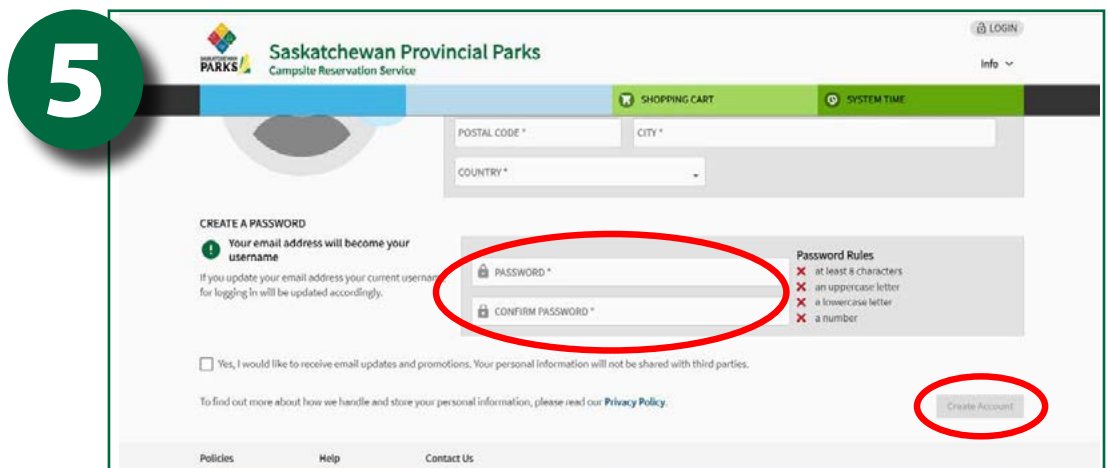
5

SASKATCHEWAN PARKS

Saskatchewan Provincial Parks
Campsite Reservation Service

LOGIN

Info

SHOPPING CART

SYSTEM TIME

POSTAL CODE *

CITY *

COUNTRY *

CREATE A PASSWORD

Your email address will become your username

If you update your email address your current username for logging in will be updated accordingly.

PASSWORD *

CONFIRM PASSWORD *

Password Rules
at least 8 characters
an uppercase letter
a lowercase letter
a number

Yes, I would like to receive email updates and promotions. Your personal information will not be shared with third parties.

To find out more about how we handle and store your personal information, please read our Privacy Policy.

Create Account

Policies

Help

Contact Us